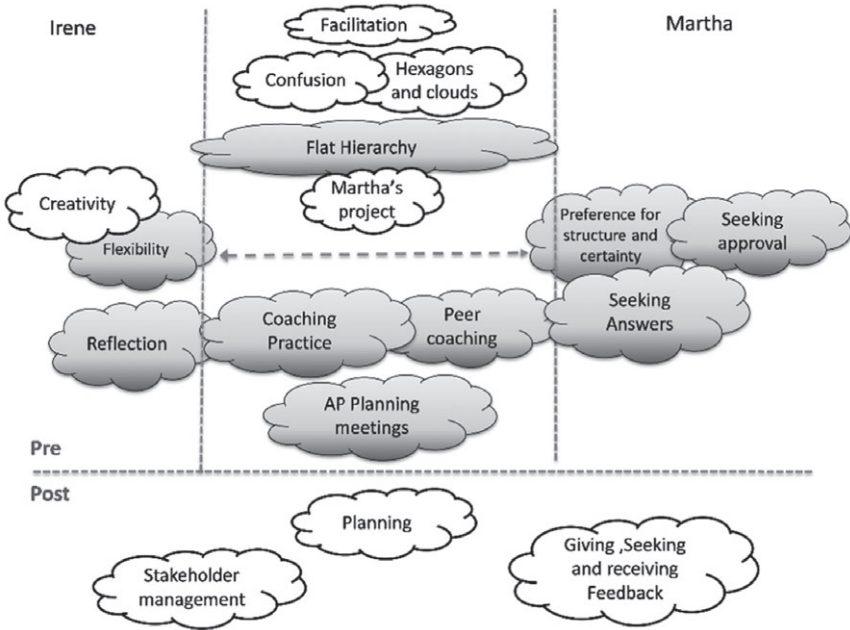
Irene

Martha

Facilitation

Confusion

Hexagons and clouds

Flat Hierarchy

Martha's project

Creativity

Flexibility

Preference for structure and certainty

Seeking approval

Seeking Answers

Reflection

Coaching Practice

Peer coaching

AP Planning meetings

Pre

Post

Planning

Stakeholder management

Giving ,Seeking and receiving Feedback